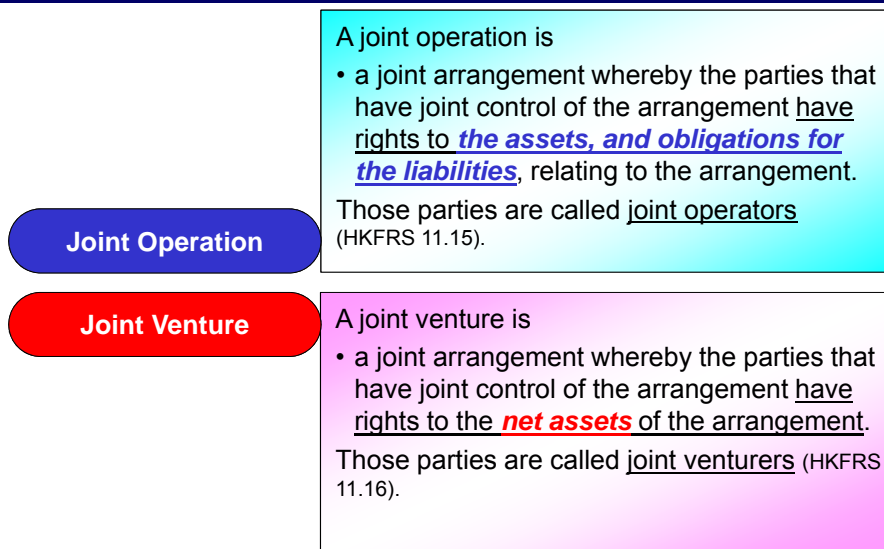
Joint Operation

A joint operation is

• a joint arrangement whereby the parties that have joint control of the arrangement have rights to the assets, and obligations for the liabilities, relating to the arrangement.

Those parties are called joint operators (HKFRS 11.15).

Joint Venture

A joint venture is

• a joint arrangement whereby the parties that have joint control of the arrangement have rights to the net assets of the arrangement.

Those parties are called joint venturers (HKFRS 11.16).